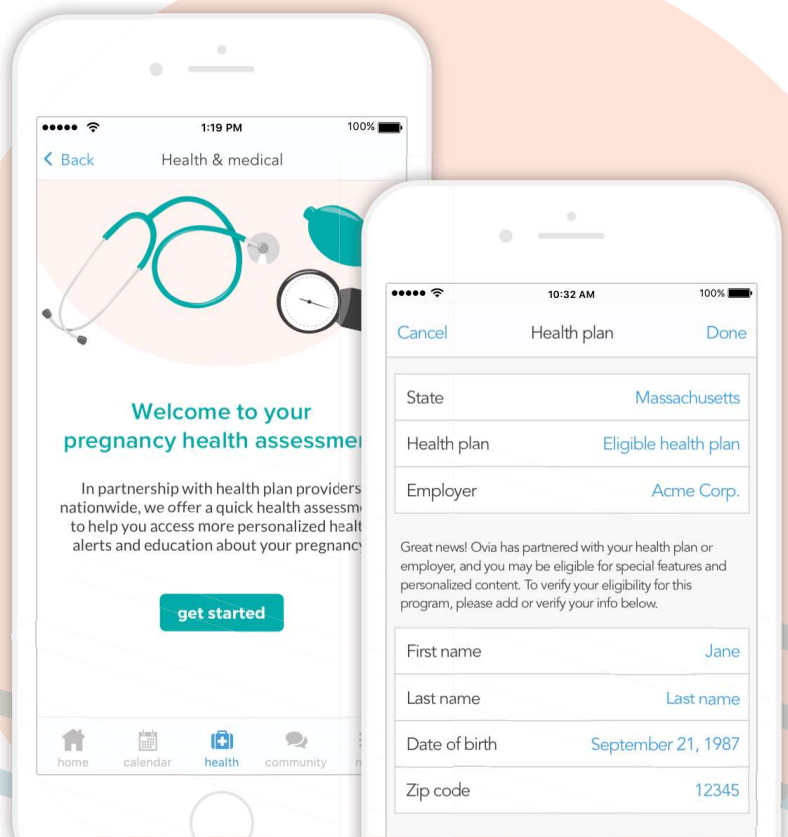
1:19 PM

100%

< Back

Health & medical

Welcome to your pregnancy health assessme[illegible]

In partnership with health plan providers nationwide, we offer a quick health assessm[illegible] to help you access more personalized healt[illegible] alerts and education about your pregnanc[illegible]

get started

home

calendar

health

community

10:32 AM

100%

Cancel

Health plan

Done

| State | Massachusetts |
|---|---|
| Health plan | Eligible health plan |
| Employer | Acme Corp. |

Great news! Ovia has partnered with your health plan or employer, and you may be eligible for special features and personalized content. To verify your eligibility for this program, please add or verify your info below.

| First name | Jane |
|---|---|
| Last name | Last name |
| Date of birth | September 21, 1987 |
| Zip code | 12345 |